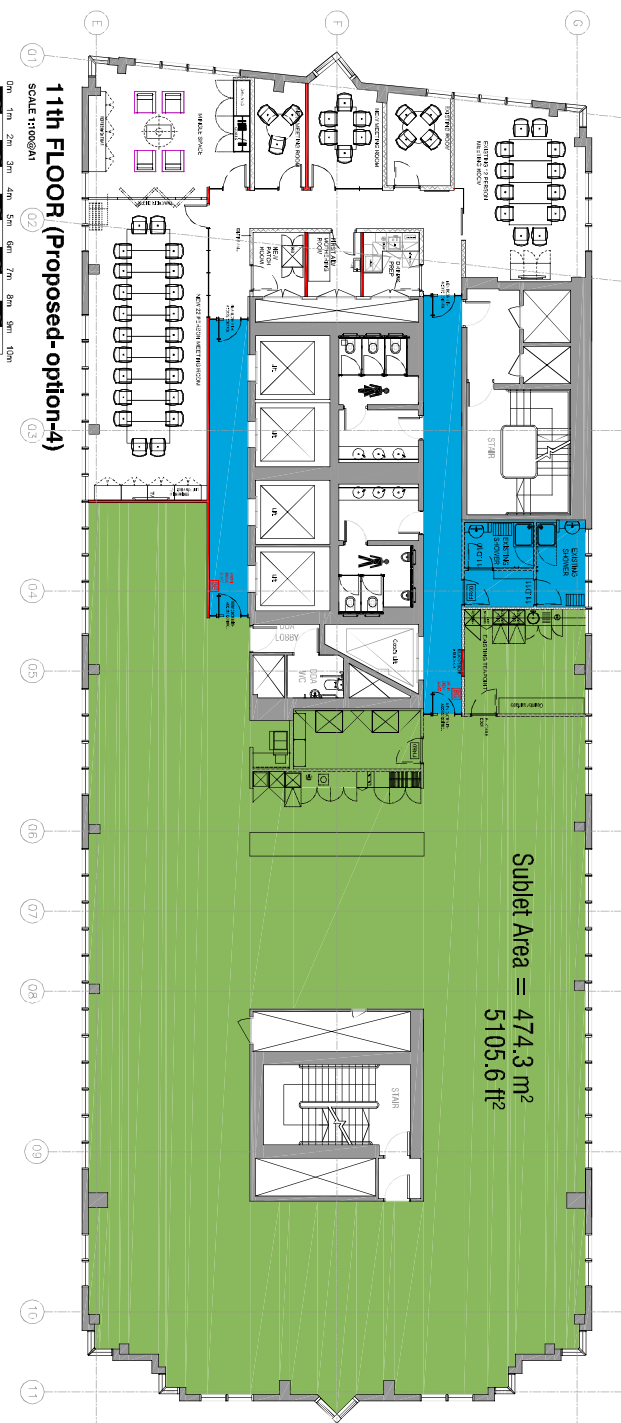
11th FLOOR (Proposed-option-4)
SCALE 1:100@A1
0m 1m 2m 3m 4m 5m 6m 7m 8m 9m 10m

E F G
01 02 03 04 05 06 07 08 09 10 11

WIGGLE SPACE
MEETING ROOM
MEETING ROOM
MEETING ROOM
MEETING ROOM
PANTRY
PREP
NEW 22 PERSON MEETING ROOM
Lift
Lift
Lift
Lift
STAIR
SHOWER
SHOWER
LOBBY
WC
Goods Lift
STAIR

Sublet Area = 474.3 m²
5105.6 ft²